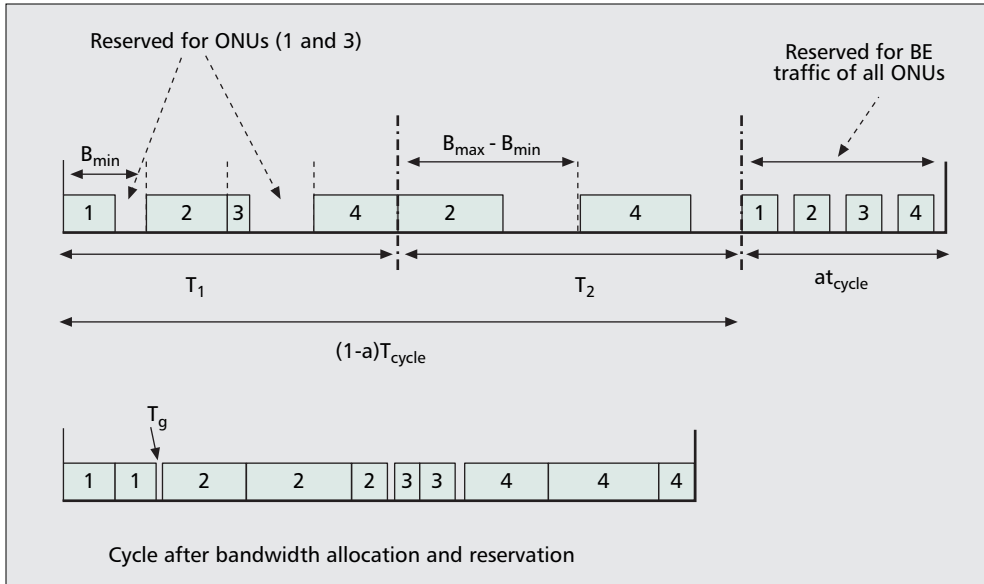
Reserved for ONUs (1 and 3)

Reserved for BE traffic of all ONUs

$B_{min}$

$B_{max}$ - $B_{min}$

1 2 3 4 2 4 1 2 3 4

$T_1$

$T_2$

$at_{cycle}$

$(1-a)T_{cycle}$

$T_g$

1 1 2 2 2 3 3 4 4 4

Cycle after bandwidth allocation and reservation